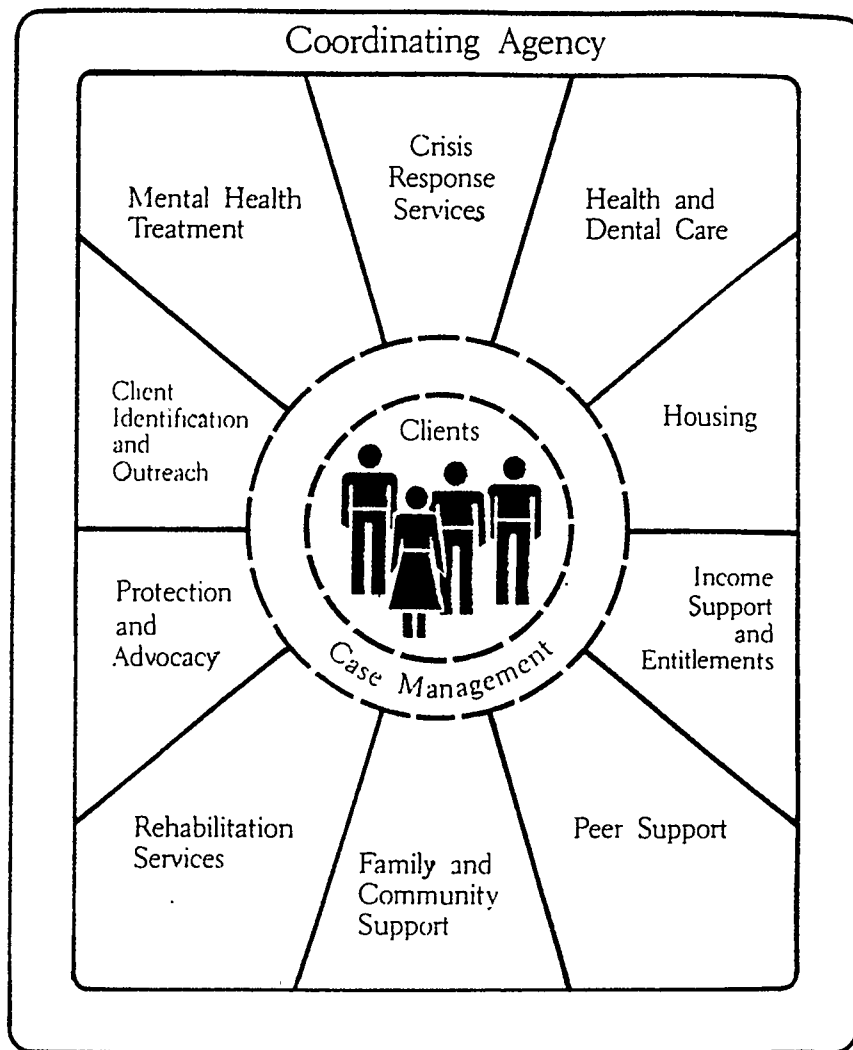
Coordinating Agency

Mental Health Treatment

Crisis Response Services

Health and Dental Care

Client Identification and Outreach

Clients

Housing

Protection and Advocacy

Case Management

Income Support and Entitlements

Rehabilitation Services

Family and Community Support

Peer Support